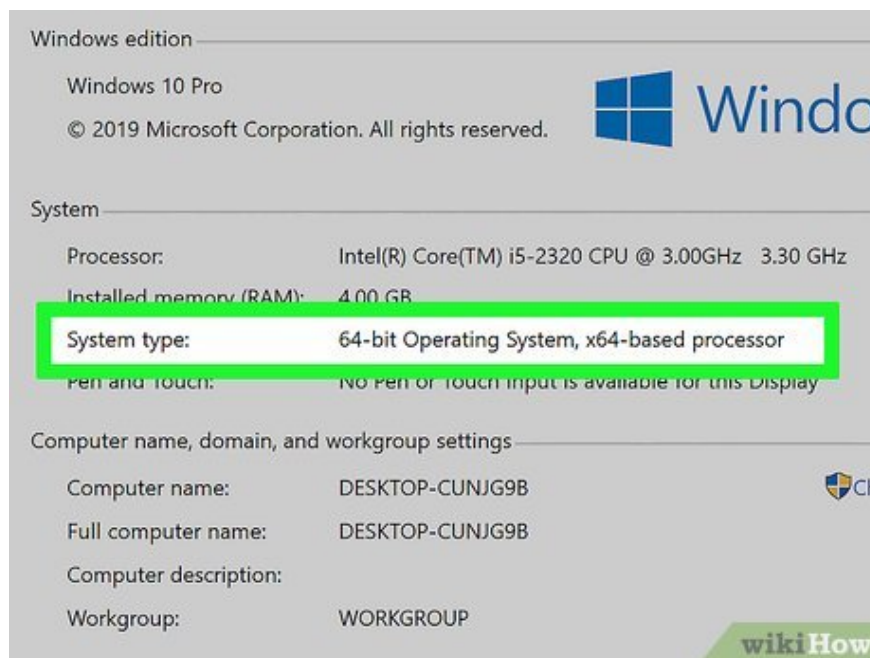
Windows edition

Windows 10 Pro

© 2019 Microsoft Corporation. All rights reserved.

Windo

System

Processor: Intel(R) Core(TM) i5-2320 CPU @ 3.00GHz 3.30 GHz

Installed memory (RAM): 4.00 GB

System type: 64-bit Operating System, x64-based processor

Pen and Touch: No Pen or Touch Input is available for this Display

Computer name, domain, and workgroup settings

Computer name: DESKTOP-CUNJG9B

Ch

Full computer name: DESKTOP-CUNJG9B

Computer description:

Workgroup: WORKGROUP

wikiHow